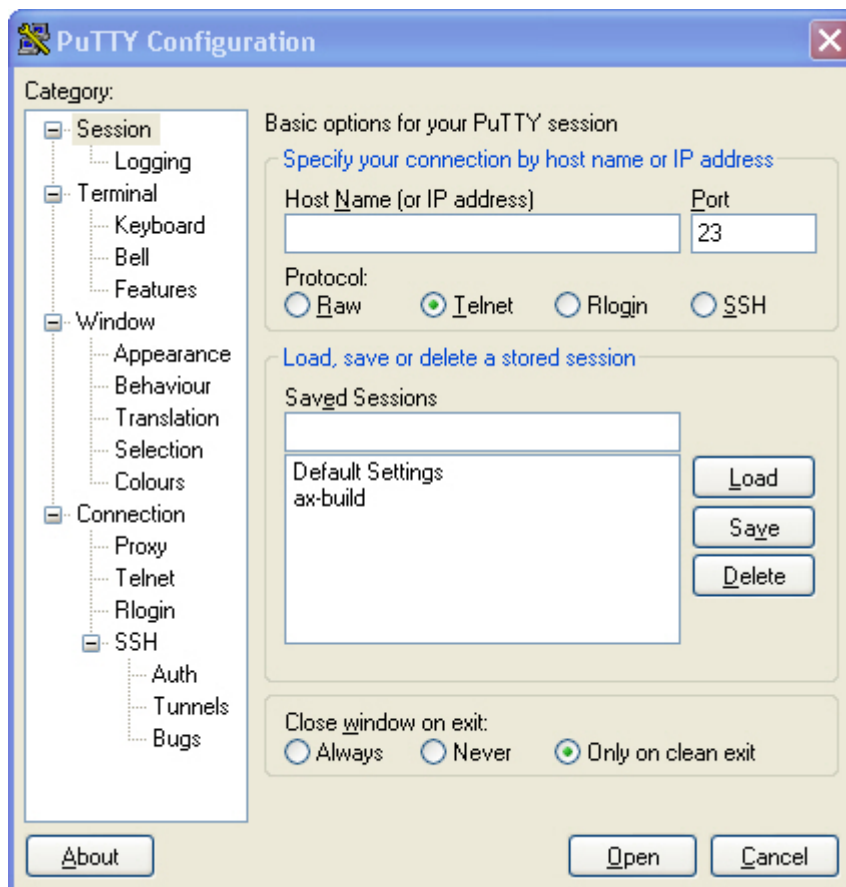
PuTTY Configuration

Category:

Session
Logging
Terminal
Keyboard
Bell
Features
Window
Appearance
Behaviour
Translation
Selection
Colours
Connection
Proxy
Telnet
Rlogin
SSH
Auth
Tunnels
Bugs

Basic options for your PuTTY session

Specify your connection by host name or IP address

Host Name (or IP address)

Port

23

Protocol:

Raw Telnet Rlogin SSH

Load, save or delete a stored session

Saved Sessions

Default Settings
ax-build

Load

Save

Delete

Close window on exit:

Always Never Only on clean exit

About

Open

Cancel